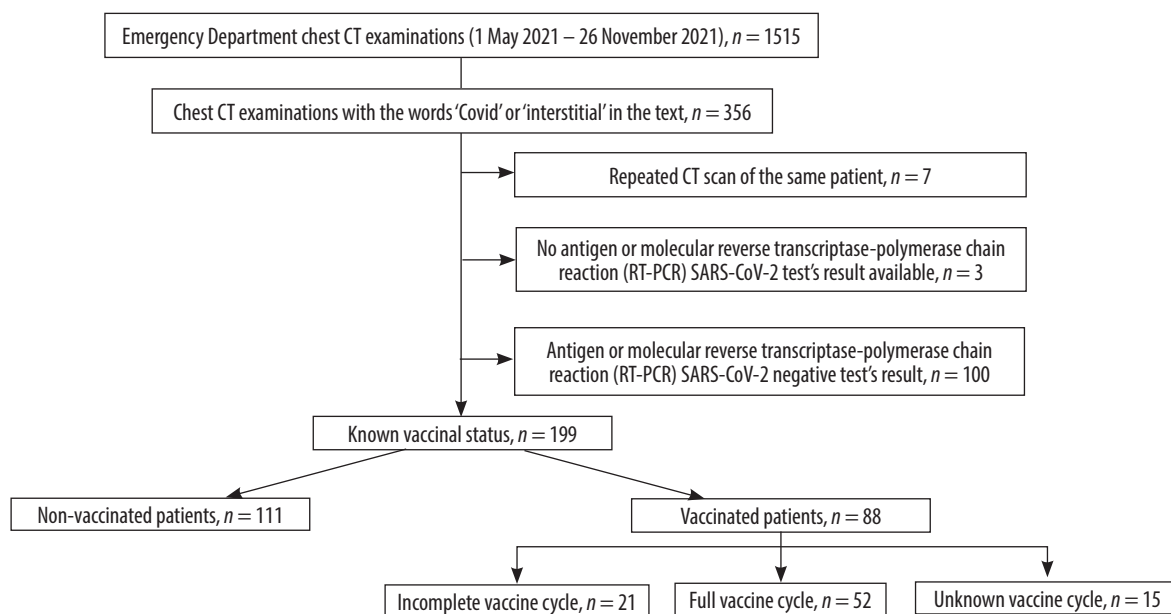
Emergency Department chest CT examinations (1 May 2021 – 26 November 2021), $n = 1515$

Chest CT examinations with the words 'Covid' or 'interstitial' in the text, $n = 356$

Repeated CT scan of the same patient, $n = 7$

No antigen or molecular reverse transcriptase-polymerase chain reaction (RT-PCR) SARS-CoV-2 test's result available, $n = 3$

Antigen or molecular reverse transcriptase-polymerase chain reaction (RT-PCR) SARS-CoV-2 negative test's result, $n = 100$

Known vaccinal status, $n = 199$

Non-vaccinated patients, $n = 111$

Vaccinated patients, $n = 88$

Incomplete vaccine cycle, $n = 21$

Full vaccine cycle, $n = 52$

Unknown vaccine cycle, $n = 15$